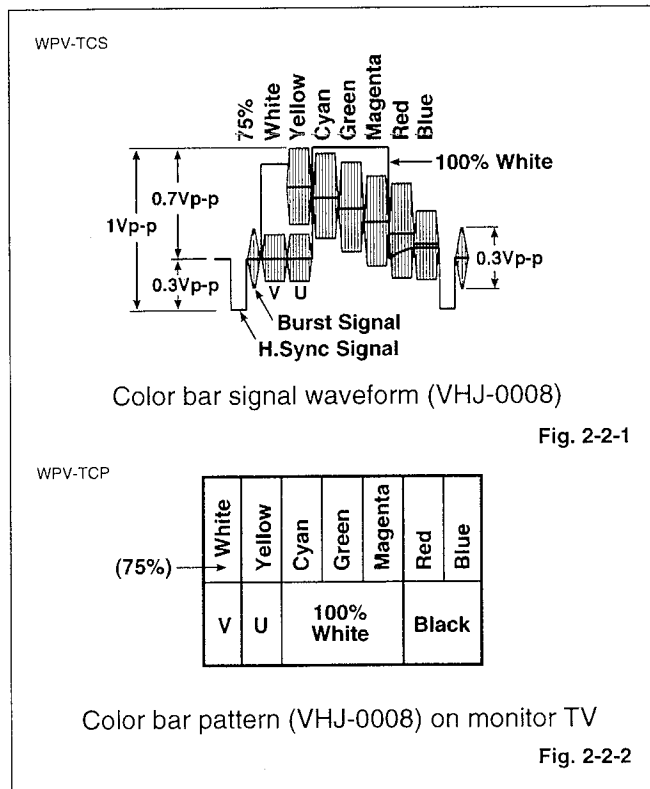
WPV-TCS

75% White
Yellow
Cyan
Green
Magenta
Red
Blue

100% White

0.7Vp-p

1Vp-p

0.3Vp-p

0.3Vp-p

V U

Burst Signal

H.Sync Signal

Color bar signal waveform (VHJ-0008)

Fig. 2-2-1

WPV-TCP

(75%)

| White | Yellow | Cyan | Green | Magenta | Red | Blue |
|---|---|---|---|---|---|---|
| V | U | 100% White | | | Black | |

Color bar pattern (VHJ-0008) on monitor TV

Fig. 2-2-2